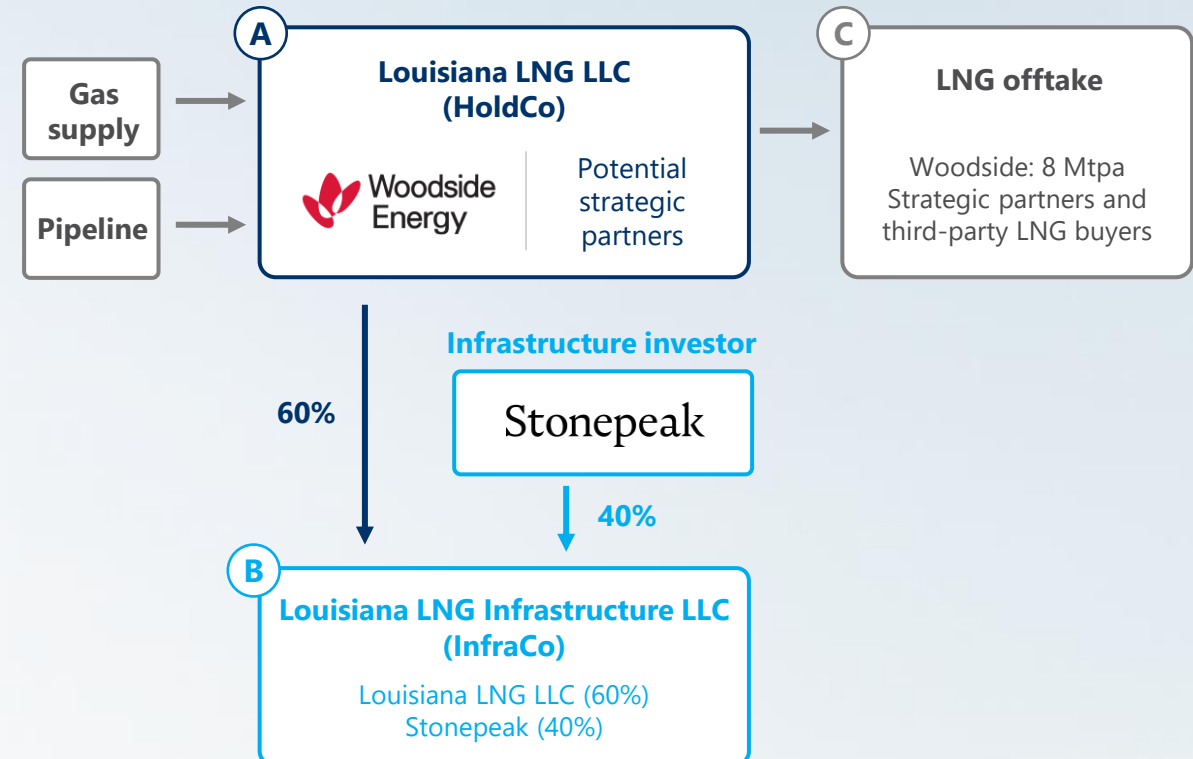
Gas supply

Pipeline

A

Louisiana LNG LLC (HoldCo)

Woodside Energy

Potential strategic partners

C

LNG offtake

Woodside: 8 Mtpa
Strategic partners and third-party LNG buyers

60%

Infrastructure investor

Stonepeak

40%

B

Louisiana LNG Infrastructure LLC (InfraCo)

Louisiana LNG LLC (60%)
Stonepeak (40%)